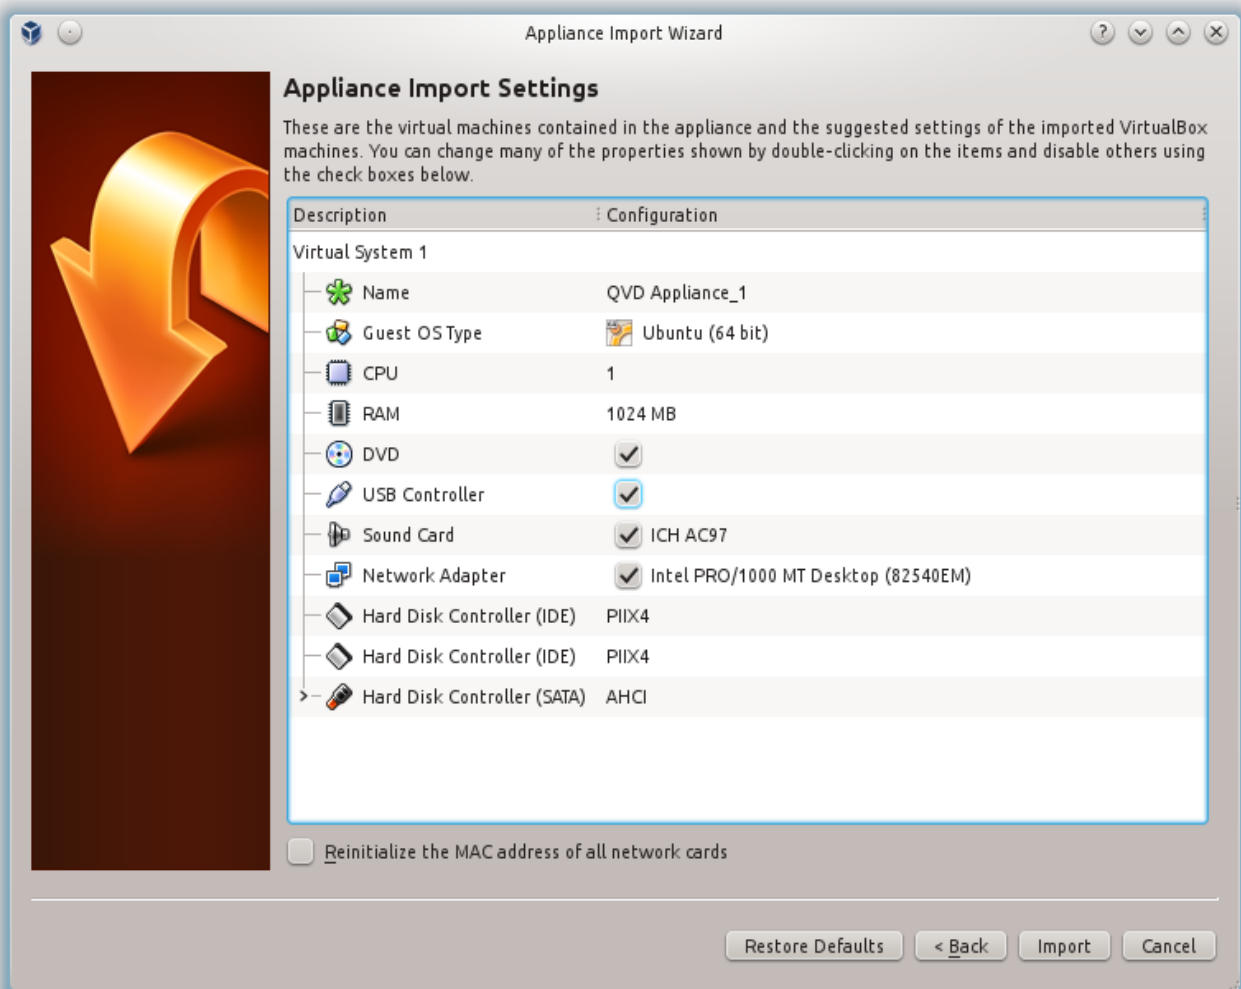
Appliance Import Wizard

Appliance Import Settings

These are the virtual machines contained in the appliance and the suggested settings of the imported VirtualBox machines. You can change many of the properties shown by double-clicking on the items and disable others using the check boxes below.

| Description | Configuration |
|---|---|
| Virtual System 1 | |
| Name | QVD Appliance_1 |
| Guest OS Type | Ubuntu (64 bit) |
| CPU | 1 |
| RAM | 1024 MB |
| DVD | |
| USB Controller | |
| Sound Card | ICH AC97 |
| Network Adapter | Intel PRO/1000 MT Desktop (82540EM) |
| Hard Disk Controller (IDE) | PIIX4 |
| Hard Disk Controller (IDE) | PIIX4 |
| Hard Disk Controller (SATA) | AHCI |

Reinitialize the MAC address of all network cards

Restore Defaults
< Back
Import
Cancel